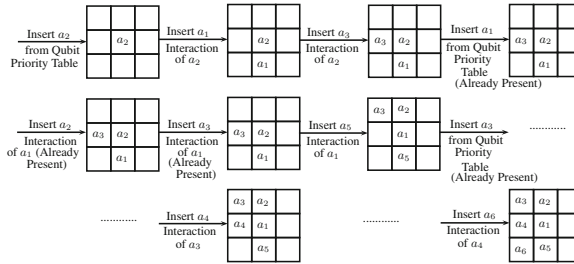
Insert $a_2$ from Qubit Priority Table

$a_2$

Insert $a_1$ Interaction of $a_2$

$a_2$
$a_1$

Insert $a_3$ Interaction of $a_2$

$a_3$ $a_2$
$a_1$

Insert $a_1$ from Qubit Priority Table (Already Present)

$a_3$ $a_2$
$a_1$

Insert $a_2$ Interaction of $a_1$ (Already Present)

$a_3$ $a_2$
$a_1$

Insert $a_3$ Interaction of $a_1$ (Already Present)

$a_3$ $a_2$
$a_1$

Insert $a_5$ Interaction of $a_1$

$a_3$ $a_2$
$a_1$
$a_5$

Insert $a_3$ from Qubit Priority Table (Already Present)

..........

..........

Insert $a_4$ Interaction of $a_3$

$a_3$ $a_2$
$a_4$ $a_1$
$a_5$

..........

Insert $a_6$ Interaction of $a_4$

$a_3$ $a_2$
$a_4$ $a_1$
$a_6$ $a_5$